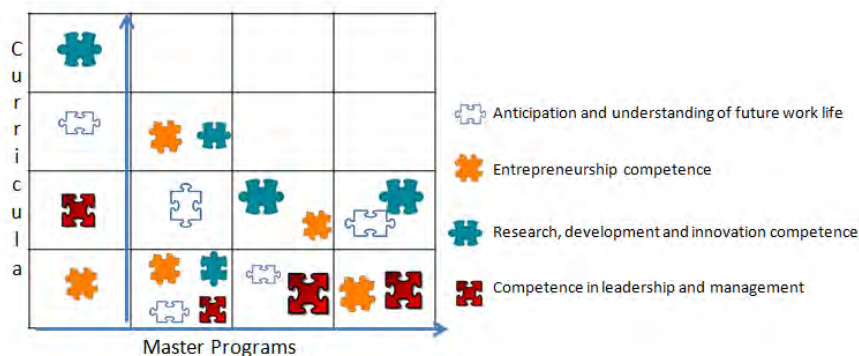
C
u
r
r
i
c
u
l
a

Master Programs

Anticipation and understanding of future work life

Entrepreneurship competence

Research, development and innovation competence

Competence in leadership and management